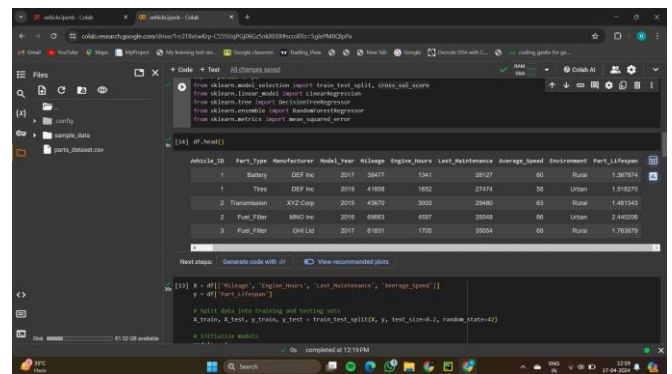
vehicle.ipynb - Colab × vehicle.ipynb - Colab × +

colab.research.google.com/drive/1rc2T8eIwKnp-C555GqPGD6Gz5nk0d8X#scrollTo=5glePM0QlpPa

Gmail YouTube Maps MyProject My learning test ser... Google classroom Trading View New Tab Google Decode DSA with C... coding_geeks for ge...

Files

+ Code + Text All changes saved

RAM Disk Colab AI

config
sample_data
parts_dataset.csv

from sklearn.model_selection import train_test_split, cross_val_score
from sklearn.linear_model import LinearRegression
from sklearn.tree import DecisionTreeRegressor
from sklearn.ensemble import RandomForestRegressor
from sklearn.metrics import mean_squared_error

[14] df.head()

| | Vehicle_ID | Part_Type | Manufacturer | Model_Year | Mileage | Engine_Hours | Last_Maintenance | Average_Speed | Environment | Part_Lifespan |
|---|---|---|---|---|---|---|---|---|---|---|
| 0 | 1 | Battery | DEF Inc | 2017 | 38477 | 1341 | 28127 | 60 | Rural | 1.367974 |
| 1 | 2 | Tires | DEF Inc | 2019 | 41658 | 1652 | 27474 | 58 | Urban | 1.516270 |
| 2 | 3 | Transmission | XYZ Corp | 2015 | 43670 | 3003 | 29480 | 63 | Rural | 1.481343 |
| 3 | 4 | Fuel_Filter | MNO Inc | 2018 | 69663 | 4597 | 28548 | 66 | Urban | 2.440206 |
| 4 | 5 | Fuel_Filter | GHI Ltd | 2017 | 61831 | 1705 | 35054 | 69 | Rural | 1.763679 |

Next steps: Generate code with df View recommended plots

[15] X = df[['Mileage', 'Engine_Hours', 'Last_Maintenance', 'Average_Speed']]
y = df['Part_Lifespan']

# Split data into training and testing sets
X_train, X_test, y_train, y_test = train_test_split(X, y, test_size=0.2, random_state=42)

# Initialize models

Disk 81.52 GB available

0s completed at 12:19 PM

31°C Haze

Search

ENG IN 12:19 17-04-2024